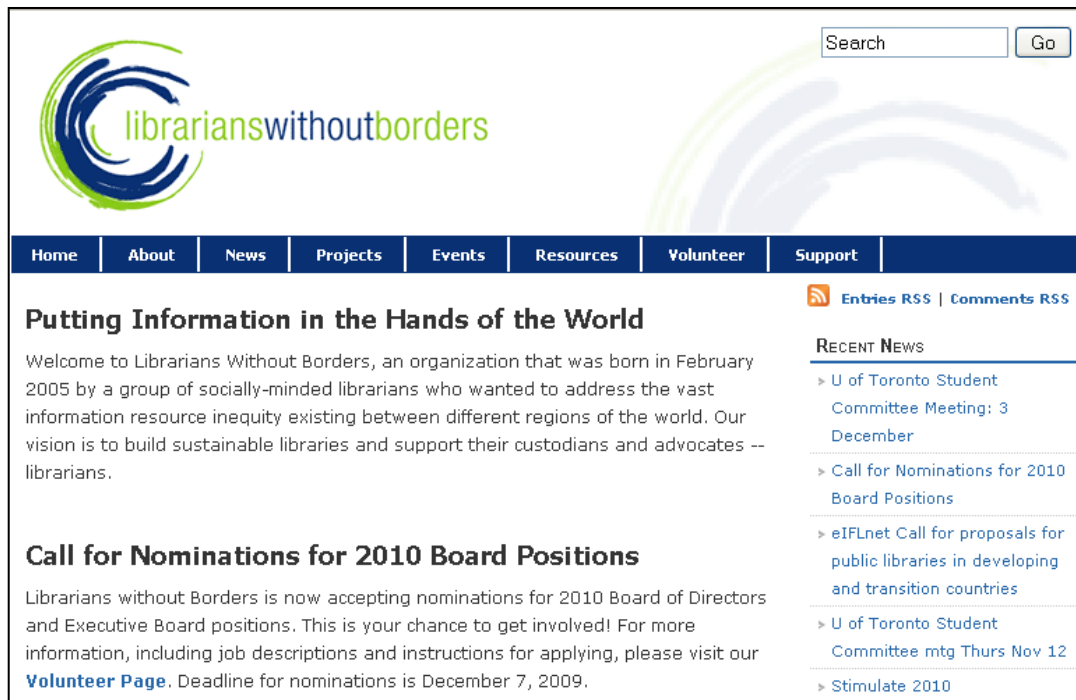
Search Go

librarianswithoutborders

Home About News Projects Events Resources Volunteer Support

Putting Information in the Hands of the World

Welcome to Librarians Without Borders, an organization that was born in February 2005 by a group of socially-minded librarians who wanted to address the vast information resource inequity existing between different regions of the world. Our vision is to build sustainable libraries and support their custodians and advocates -- librarians.

Call for Nominations for 2010 Board Positions

Librarians without Borders is now accepting nominations for 2010 Board of Directors and Executive Board positions. This is your chance to get involved! For more information, including job descriptions and instructions for applying, please visit our Volunteer Page. Deadline for nominations is December 7, 2009.

Entries RSS | Comments RSS

RECENT NEWS

» U of Toronto Student Committee Meeting: 3 December

» Call for Nominations for 2010 Board Positions

» eIFLnet Call for proposals for public libraries in developing and transition countries

» U of Toronto Student Committee mtg Thurs Nov 12

» Stimulate 2010